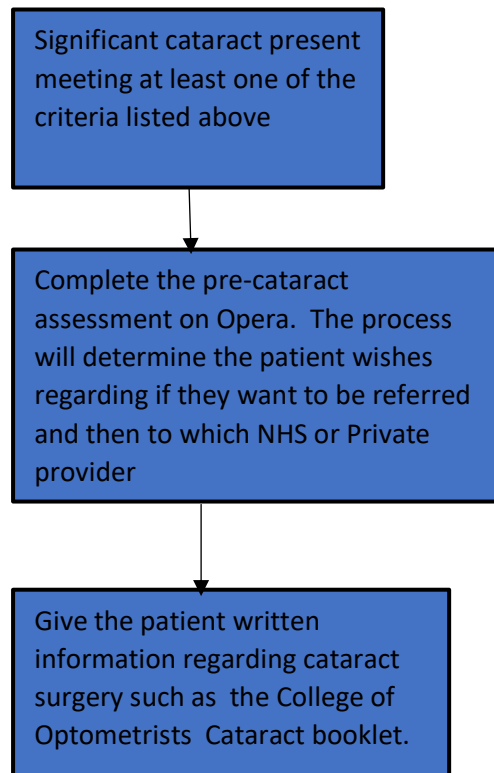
Significant cataract present meeting at least one of the criteria listed above

Complete the pre-cataract assessment on Opera. The process will determine the patient wishes regarding if they want to be referred and then to which NHS or Private provider

Give the patient written information regarding cataract surgery such as the College of Optometrists Cataract booklet.